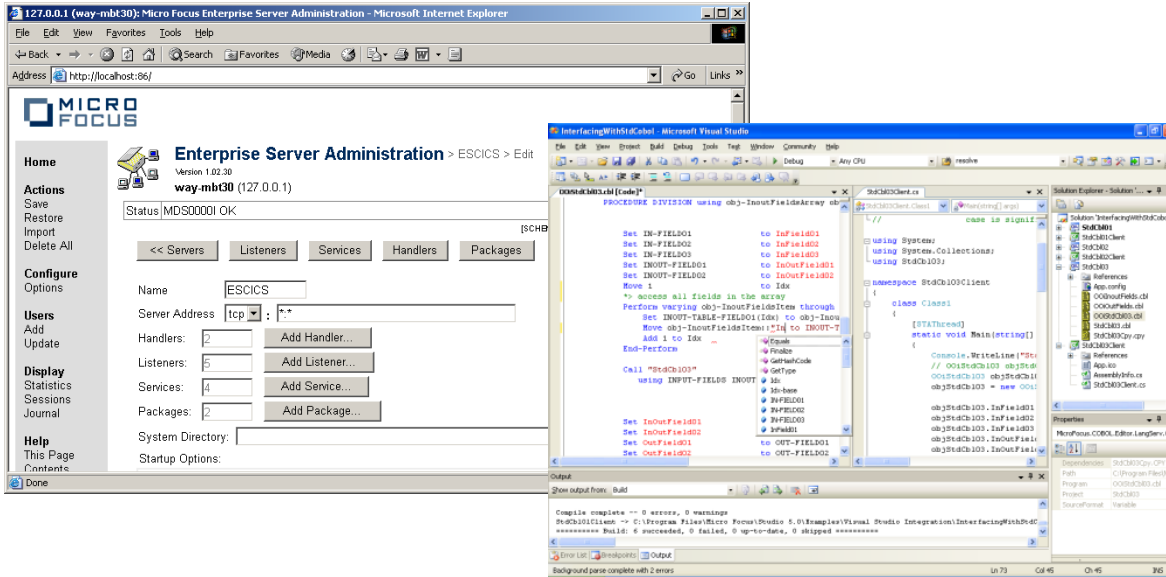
127.0.0.1 (way-mbt30): Micro Focus Enterprise Server Administration - Microsoft Internet Explorer

File Edit View Favorites Tools Help

Back Search Favorites Media

Address http://localhost:86/ Go Links

MICRO FOCUS

Enterprise Server Administration > ESCICS > Edit
Version 1.02.30
way-mbt30 (127.0.0.1)

Home

Actions
Save
Restore
Import
Delete All

Configure
Options

Users
Add
Update

Display
Statistics
Sessions
Journal

Help
This Page
Contents

Status MDS0000I OK

[SCHE

<< Servers | Listeners | Services | Handlers | Packages

Name ESCICS
Server Address tcp : *:*
Handlers: 2 Add Handler...
Listeners: 5 Add Listener...
Services: 4 Add Service...
Packages: 2 Add Package...
System Directory:
Startup Options:

Done

InterfacingWithStdCobol - Microsoft Visual Studio

File Edit View Project Build Debug Tools Test Window Community Help

Debug Any CPU resolve

OOStdCbl03.cbl [Code]*

PROCEDURE DIVISION using obj-InoutFieldsArray ob

Set IN-FIELD01 to InField01
Set IN-FIELD02 to InField02
Set IN-FIELD03 to InField03
Set INOUT-FIELD01 to InOutField01
Set INOUT-FIELD02 to InOutField02
Move 1 to Idx
*> access all fields in the array
Perform varying obj-InoutFieldsItem through
Set INOUT-TABLE-FIELD01(Idx) to obj-Inou
Move obj-InoutFieldsItem::"In to INOUT-T
Add 1 to Idx
End-Perform

Call "StdCbl03"
using INPUT-FIELDS INOUT

Set InOutField01
Set InOutField02
Set OutField01 to OUT-FIELD01
Set OutField02 to OUT-FIELD02

Equals
Finalize
GetHashCode
GetType
Idx
Idx-base
IN-FIELD01
IN-FIELD02
IN-FIELD03
InField01

StdCbl03Client.cs

StdCbl03Client.Class1 Main(string[] args)

// case is signif

using System;
using System.Collections;
using StdCbl03;

namespace StdCbl03Client
{
class Class1
{
[STAThread]
static void Main(string[]
{
Console.WriteLine("St
// OOiStdCbl03 objStd
OOiStdCbl03 objStdCbl
objStdCbl03 = new OOi

objStdCbl03.InField01
objStdCbl03.InField02
objStdCbl03.InField03
objStdCbl03.InOutFie
objStdCbl03.InOutFiel

Solution Explorer - Solution '...

Solution 'InterfacingWithStdCobo
StdCbl01
StdCbl01Client
StdCbl02
StdCbl02Client
StdCbl03
References
App.config
OOInoutFields.cbl
OOOutFields.cbl
OOStdCbl03.cbl
StdCbl03.cbl
StdCbl03Cpy.cpy
StdCbl03Client
References
App.ico
AssemblyInfo.cs
StdCbl03Client.cs

Properties

MicroFocus.COBOL.Editor.LangServ.

Dependencies StdCbl03Cpy.CPY
Path C:\Program Files\
Program OOStdCbl03.cbl
Project StdCbl03
SourceFormat Variable

Output

Show output from: Build

Compile complete -- 0 errors, 0 warnings
StdCbl01Client -> C:\Program Files\Micro Focus\Studio 5.0\Examples\Visual Studio Integration\InterfacingWithStdC
========== Build: 6 succeeded, 0 failed, 0 up-to-date, 0 skipped ==========

Error List Breakpoints Output

Background parse complete with 2 errors Ln 73 Col 45 Ch 45 INS